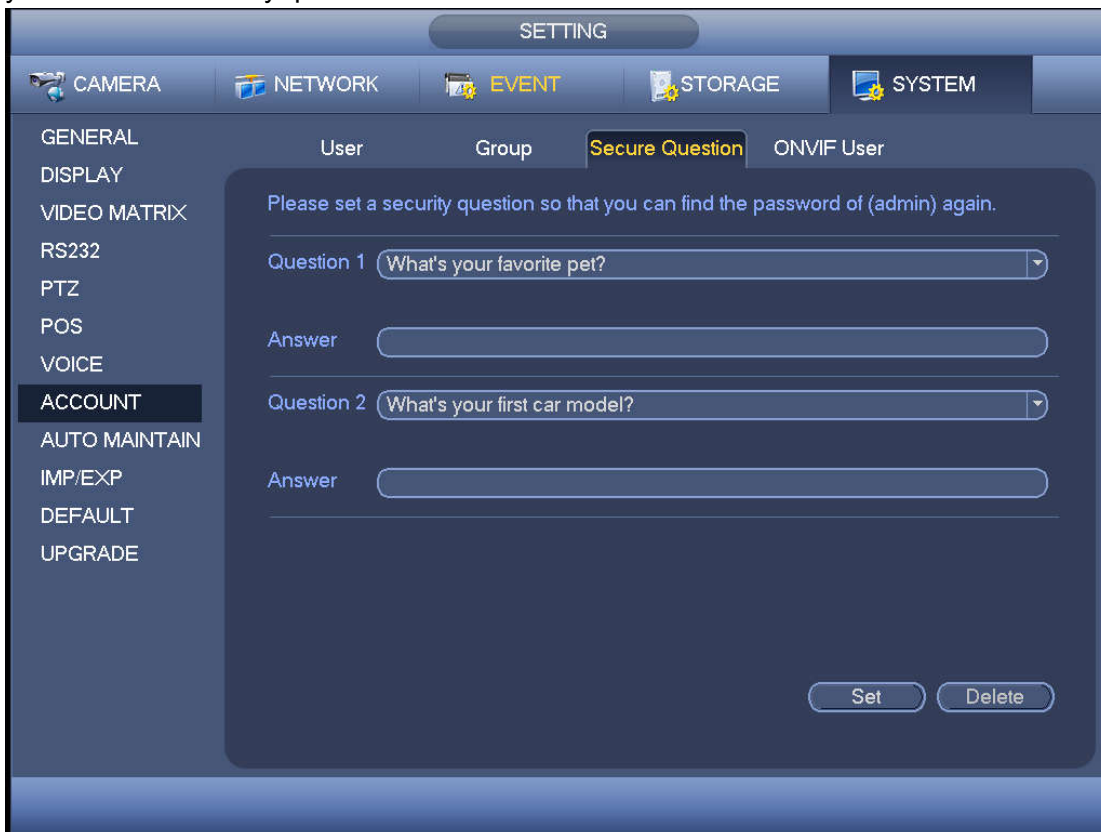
SETTING

CAMERA NETWORK EVENT STORAGE SYSTEM

GENERAL
DISPLAY
VIDEO MATRIX
RS232
PTZ
POS
VOICE
ACCOUNT
AUTO MAINTAIN
IMP/EXP
DEFAULT
UPGRADE

User Group Secure Question ONVIF User

Please set a security question so that you can find the password of (admin) again.

Question 1 What's your favorite pet?

Answer

Question 2 What's your first car model?

Answer

Set Delete